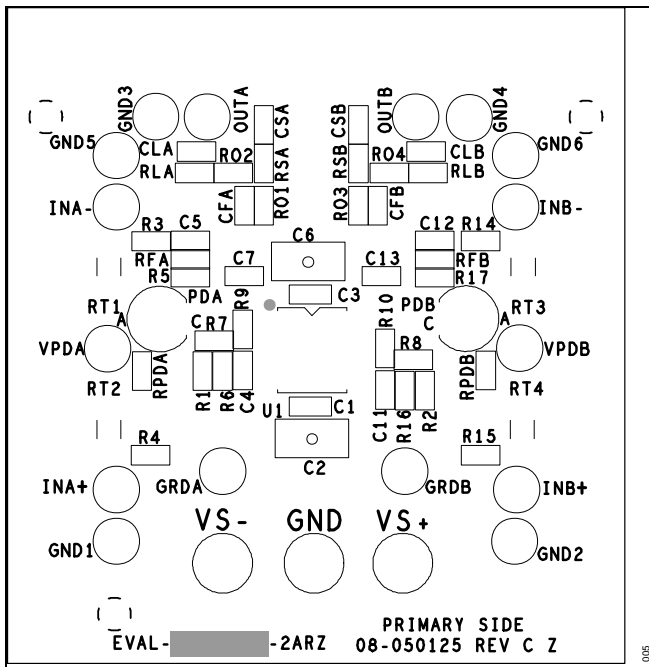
GND3
OUTA
CSA
CSB
OUTB
GND4
GND5
CLA
RO2
RSA
RSB
RO4
CLB
GND6
RLA
RLB
INA-
CFA
RO1
RO3
CFB
INB-
R3
C5
C6
C12
R14
RFA
C7
C13
RFB
R5
R17
PDA
C3
R9
R10
PDB
RT1
A
C
R7
C
A
RT3
VPDA
R8
VPDB
RT2
RPDA
RPDB
RT4
R1
R6
C4
C11
R16
R2
U1
C1
R4
R15
C2
GRDA
GRDB
INA+
INB+
VS-
GND
VS+
GND1
GND2
EVAL-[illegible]-2ARZ
PRIMARY SIDE
08-050125 REV C Z
005